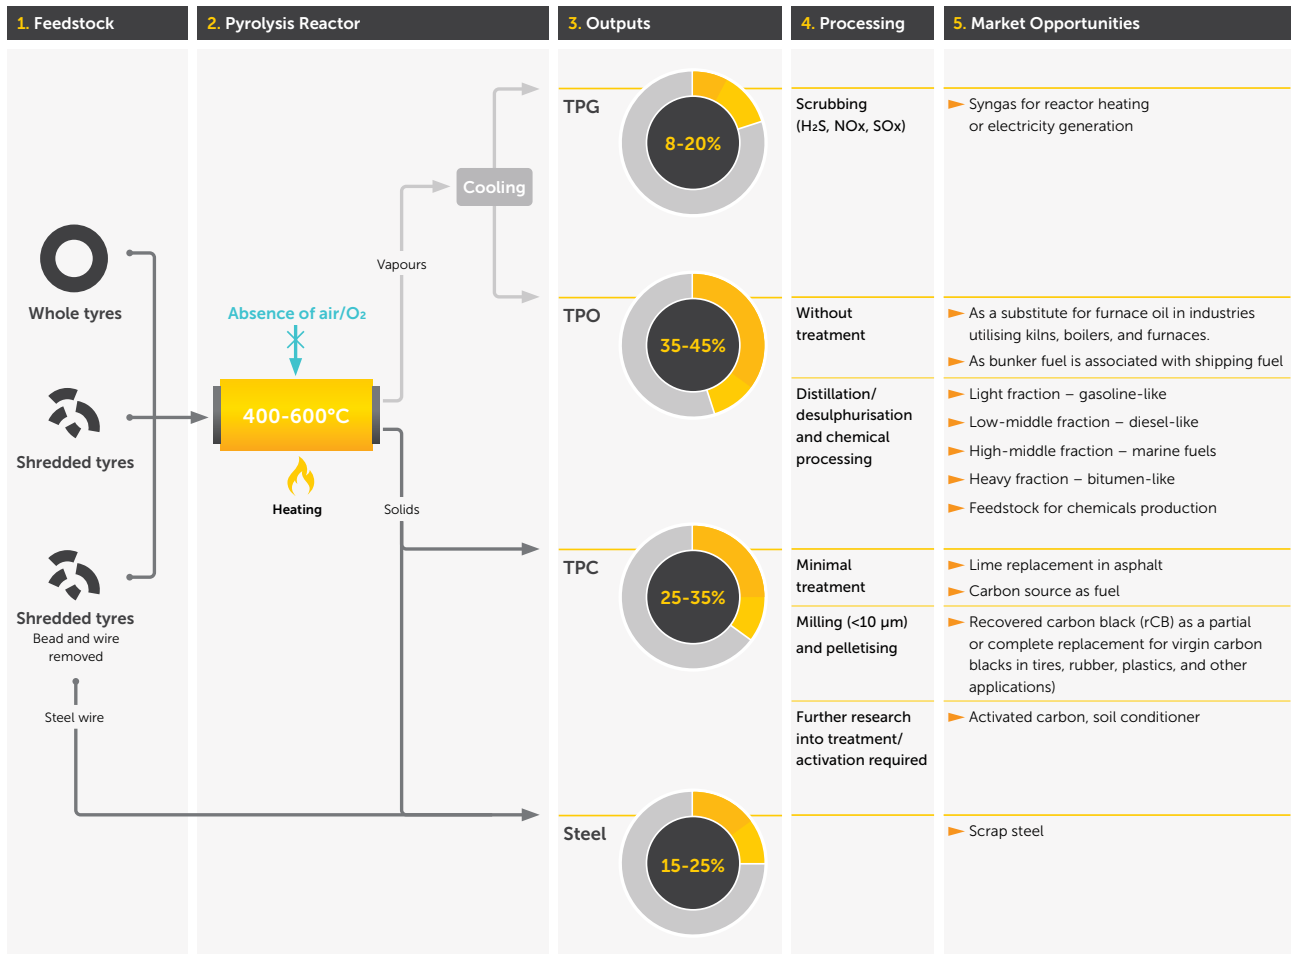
1. Feedstock

2. Pyrolysis Reactor

3. Outputs

4. Processing

5. Market Opportunities

Whole tyres

Shredded tyres

Shredded tyres
Bead and wire removed

Steel wire

Absence of air/$O_2$

400-600°C

Heating

Vapours

Solids

Cooling

TPG

8-20%

Scrubbing
($H_2S$, NOx, SOx)

Syngas for reactor heating or electricity generation

TPO

35-45%

Without treatment

As a substitute for furnace oil in industries utilising kilns, boilers, and furnaces.

As bunker fuel is associated with shipping fuel

Distillation/ desulphurisation and chemical processing

Light fraction – gasoline-like

Low-middle fraction – diesel-like

High-middle fraction – marine fuels

Heavy fraction – bitumen-like

Feedstock for chemicals production

TPC

25-35%

Minimal treatment

Lime replacement in asphalt

Carbon source as fuel

Milling (<10 µm) and pelletising

Recovered carbon black (rCB) as a partial or complete replacement for virgin carbon blacks in tires, rubber, plastics, and other applications)

Further research into treatment/ activation required

Activated carbon, soil conditioner

Steel

15-25%

Scrap steel